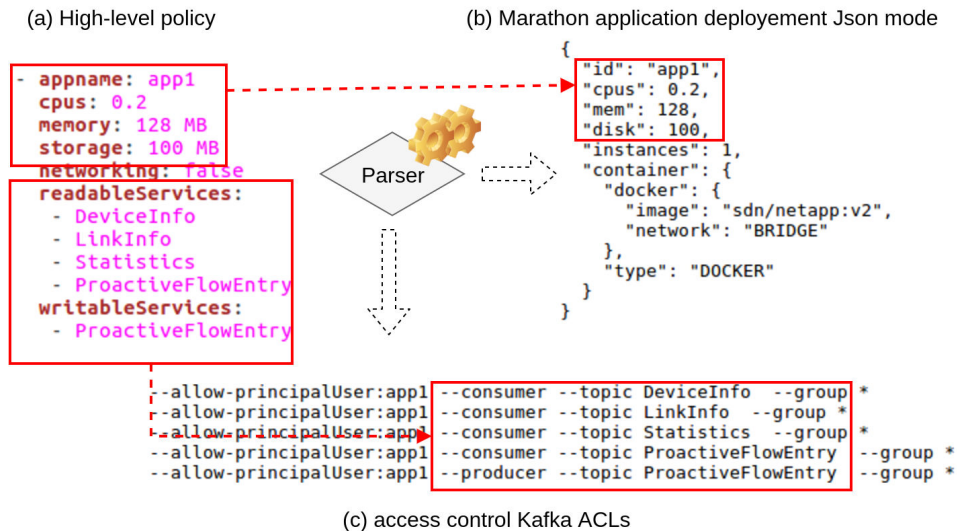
(a) High-level policy

(b) Marathon application deployement Json mode

- appname: app1
  cpus: 0.2
  memory: 128 MB
  storage: 100 MB
  networking: false
  readableServices:
   - DeviceInfo
   - LinkInfo
   - Statistics
   - ProactiveFlowEntry
  writableServices:
   - ProactiveFlowEntry

Parser

{
  "id": "app1",
  "cpus": 0.2,
  "mem": 128,
  "disk": 100,
  "instances": 1,
  "container": {
    "docker": {
      "image": "sdn/netapp:v2",
      "network": "BRIDGE"
    },
    "type": "DOCKER"
  }
}

--allow-principalUser:app1 --consumer --topic DeviceInfo --group *
--allow-principalUser:app1 --consumer --topic LinkInfo --group *
--allow-principalUser:app1 --consumer --topic Statistics --group *
--allow-principalUser:app1 --consumer --topic ProactiveFlowEntry --group *
--allow-principalUser:app1 --producer --topic ProactiveFlowEntry --group *

(c) access control Kafka ACLs